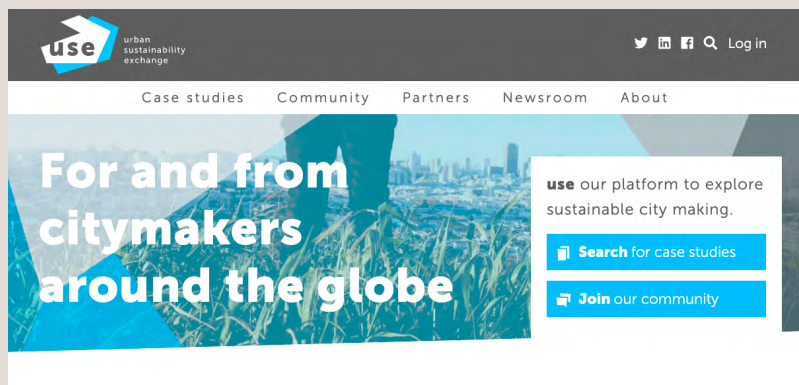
use urban sustainability exchange

Log in

Case studies Community Partners Newsroom About

For and from citymakers around the globe

use our platform to explore sustainable city making.

Search for case studies

Join our community